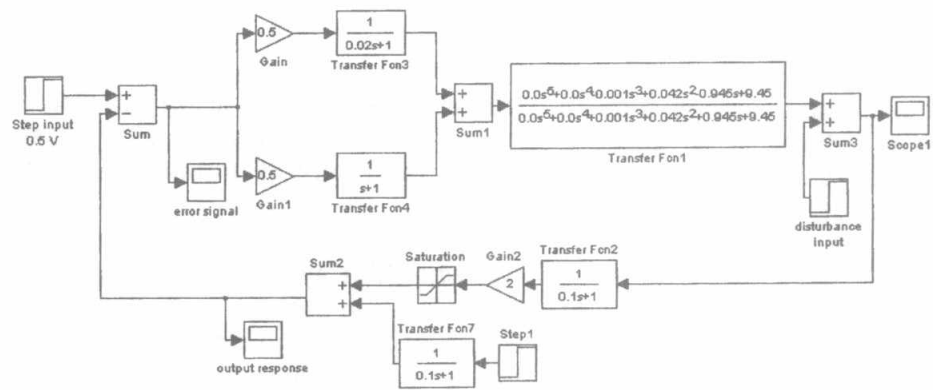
Step input
0.5 V

+
−
Sum

error signal

0.5
Gain

$\frac{1}{0.02s+1}$
Transfer Fcn3

0.5
Gain1

$\frac{1}{s+1}$
Transfer Fcn4

+
+
Sum1

$\frac{0.0s^5+0.0s^4+0.001s^3+0.042s^2-0.945s+9.45}{0.0s^5+0.0s^4+0.001s^3+0.042s^2+0.945s+9.45}$
Transfer Fcn1

+
+
Sum3

Scope1

disturbance input

Transfer Fcn2
$\frac{1}{0.1s+1}$

Gain2
2

Saturation

Sum2
+
+

output response

Transfer Fcn7
$\frac{1}{0.1s+1}$

Step1